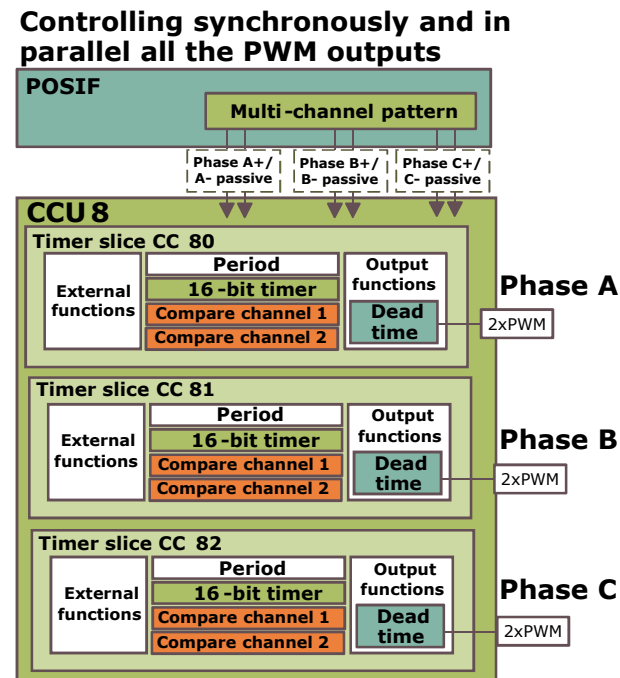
Controlling synchronously and in parallel all the PWM outputs

POSIF

Multi-channel pattern

Phase A+/ A- passive

Phase B+/ B- passive

Phase C+/ C- passive

CCU 8

Timer slice CC 80

External functions

Period

16-bit timer

Compare channel 1

Compare channel 2

Output functions

Dead time

Phase A

2xPWM

Timer slice CC 81

External functions

Period

16-bit timer

Compare channel 1

Compare channel 2

Output functions

Dead time

Phase B

2xPWM

Timer slice CC 82

External functions

Period

16-bit timer

Compare channel 1

Compare channel 2

Output functions

Dead time

Phase C

2xPWM